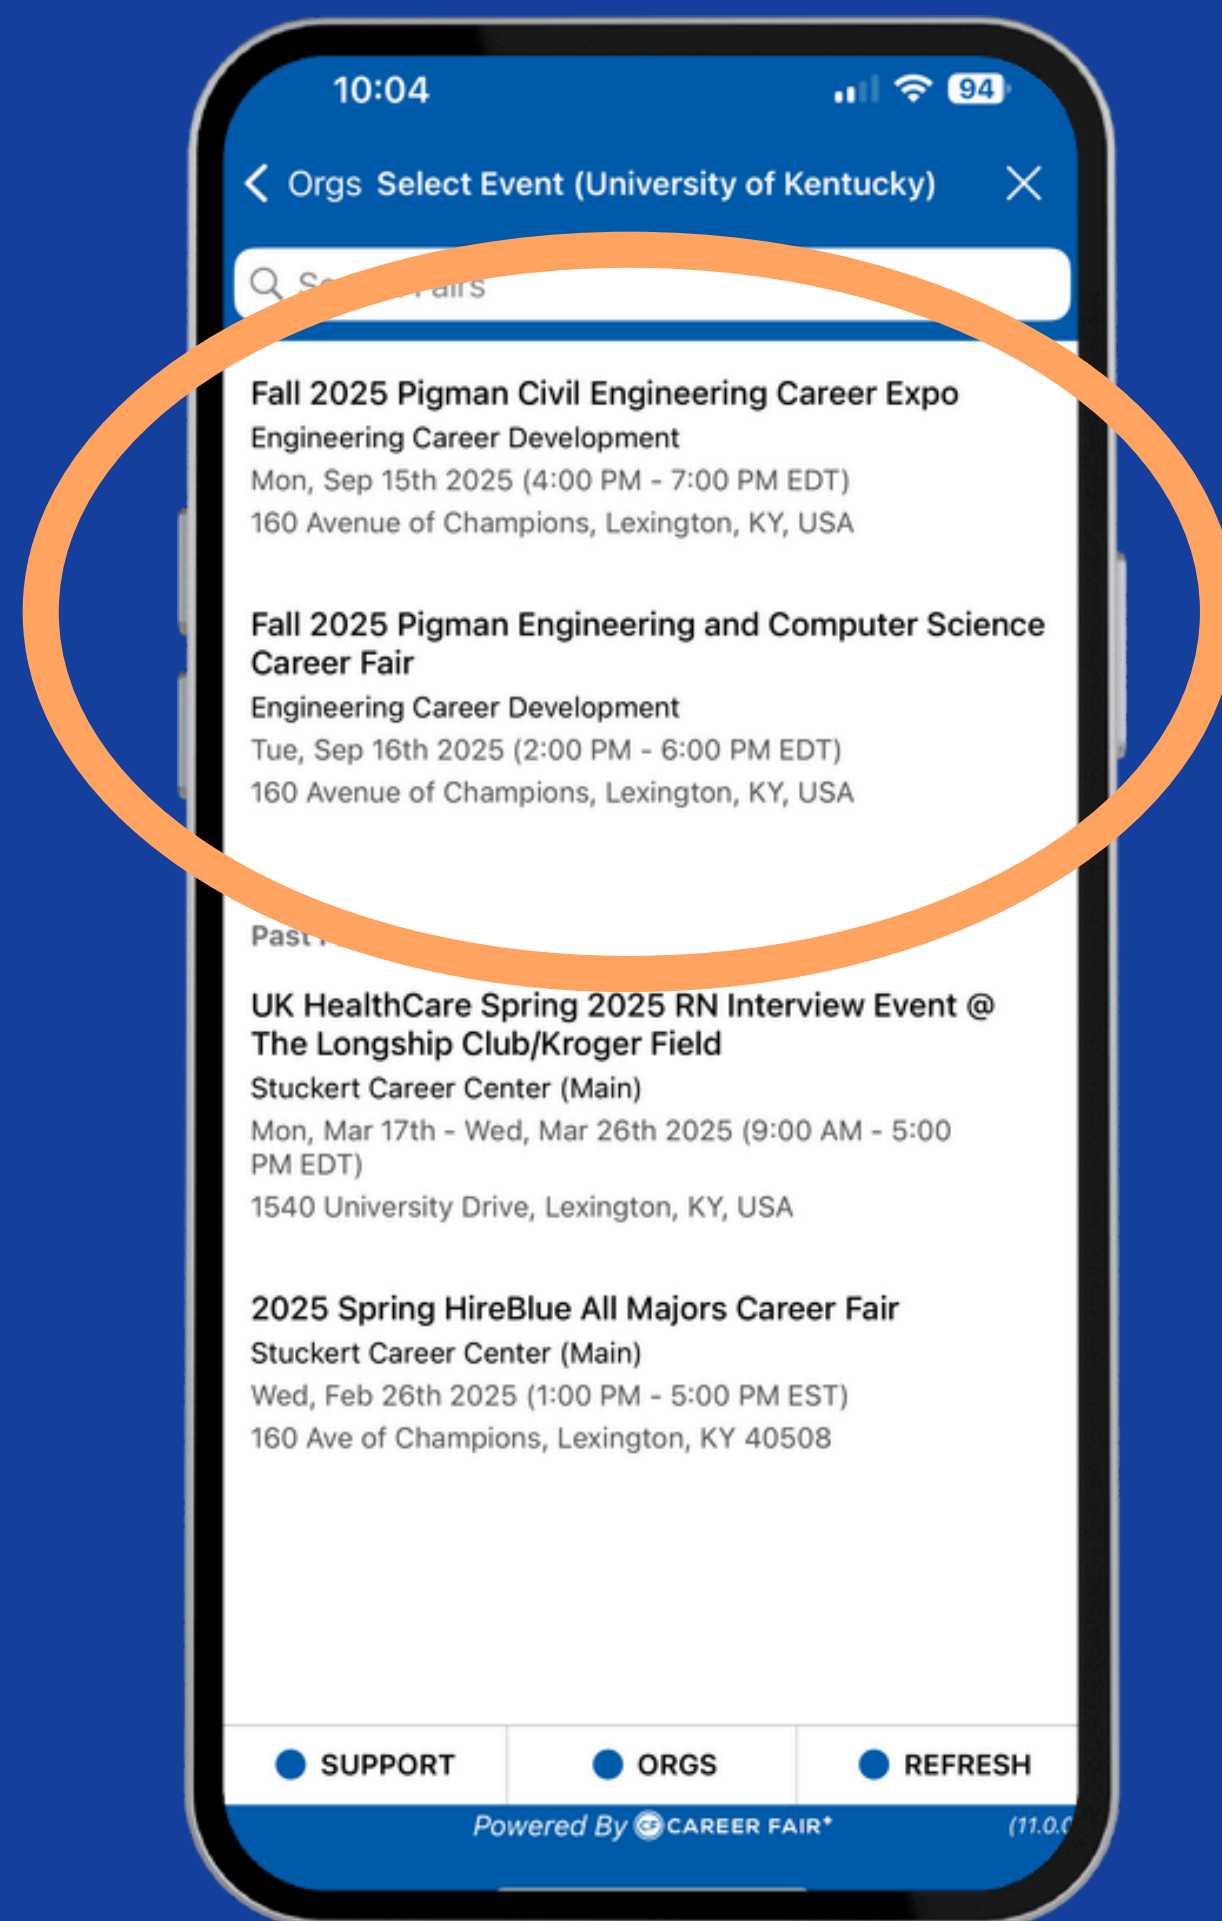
10:04

94

Orgs Select Event (University of Kentucky)

Se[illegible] Fairs

Fall 2025 Pigman Civil Engineering Career Expo
Engineering Career Development
Mon, Sep 15th 2025 (4:00 PM - 7:00 PM EDT)
160 Avenue of Champions, Lexington, KY, USA

Fall 2025 Pigman Engineering and Computer Science Career Fair
Engineering Career Development
Tue, Sep 16th 2025 (2:00 PM - 6:00 PM EDT)
160 Avenue of Champions, Lexington, KY, USA

Past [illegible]

UK HealthCare Spring 2025 RN Interview Event @ The Longship Club/Kroger Field
Stuckert Career Center (Main)
Mon, Mar 17th - Wed, Mar 26th 2025 (9:00 AM - 5:00 PM EDT)
1540 University Drive, Lexington, KY, USA

2025 Spring HireBlue All Majors Career Fair
Stuckert Career Center (Main)
Wed, Feb 26th 2025 (1:00 PM - 5:00 PM EST)
160 Ave of Champions, Lexington, KY 40508

SUPPORT ORGS REFRESH

Powered By CAREER FAIR* (11.0.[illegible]